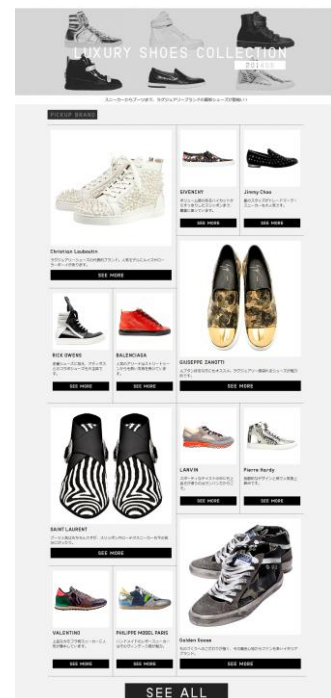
LUXURY SHOES COLLECTION

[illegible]

スニーカーからブーツまで、ラグジュアリーブランドの厳選シューズが登場！

PICKUP BRAND

Christian Louboutin

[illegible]

SEE MORE

GIVENCHY

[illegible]

SEE MORE

Jimmy Choo

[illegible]

SEE MORE

RICK OWENS

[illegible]

SEE MORE

BALENCIAGA

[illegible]

SEE MORE

GIUSEPPE ZANOTTI

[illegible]

SEE MORE

SAINT LAURENT

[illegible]

SEE MORE

LANVIN

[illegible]

SEE MORE

Pierre Hardy

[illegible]

SEE MORE

VALENTINO

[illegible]

SEE MORE

PHILIPPE MODEL PARIS

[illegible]

SEE MORE

Golden Goose

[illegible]

SEE MORE

SEE ALL